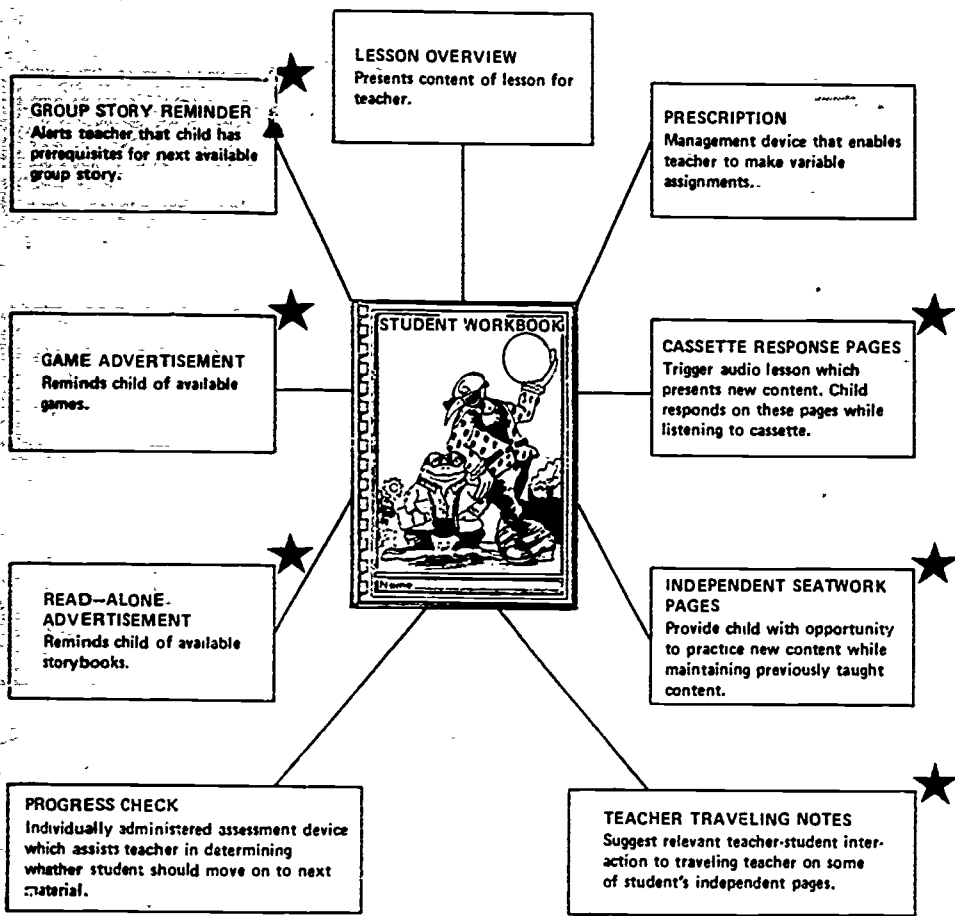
LESSON OVERVIEW
Presents content of lesson for teacher.

GROUP STORY REMINDER
Alerts teacher that child has prerequisites for next available group story.

PRESCRIPTION
Management device that enables teacher to make variable assignments.

STUDENT WORKBOOK

Name

GAME ADVERTISEMENT
Reminds child of available games.

CASSETTE RESPONSE PAGES
Trigger audio lesson which presents new content. Child responds on these pages while listening to cassette.

READ–ALONE ADVERTISEMENT
Reminds child of available storybooks.

INDEPENDENT SEATWORK PAGES
Provide child with opportunity to practice new content while maintaining previously taught content.

PROGRESS CHECK
Individually administered assessment device which assists teacher in determining whether student should move on to next material.

TEACHER TRAVELING NOTES
Suggest relevant teacher-student interaction to traveling teacher on some of student's independent pages.